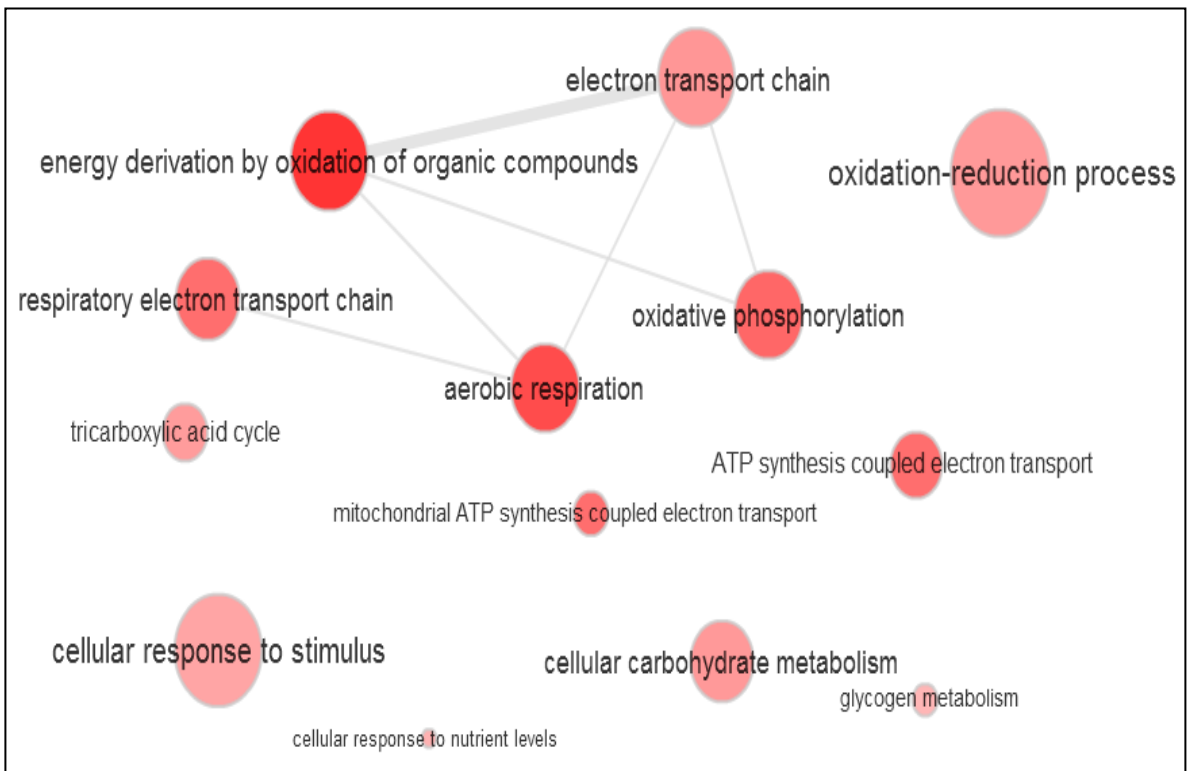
electron transport chain

energy derivation by oxidation of organic compounds

oxidation-reduction process

respiratory electron transport chain

oxidative phosphorylation

aerobic respiration

tricarboxylic acid cycle

ATP synthesis coupled electron transport

mitochondrial ATP synthesis coupled electron transport

cellular response to stimulus

cellular carbohydrate metabolism

glycogen metabolism

cellular response to nutrient levels